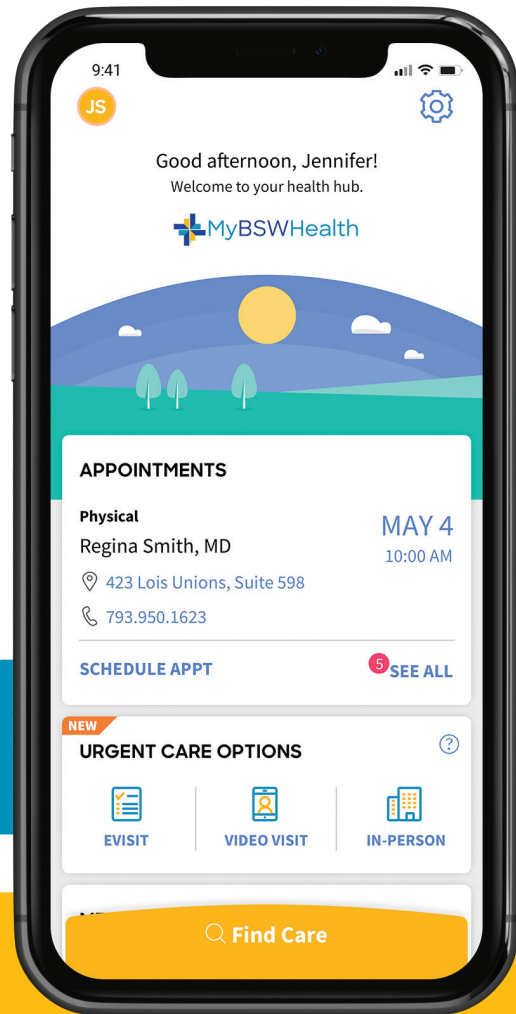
9:41

JS

Good afternoon, Jennifer!
Welcome to your health hub.

MyBSWHealth

APPOINTMENTS

Physical
Regina Smith, MD
MAY 4
10:00 AM
423 Lois Unions, Suite 598
793.950.1623

SCHEDULE APPT
5 SEE ALL

NEW
URGENT CARE OPTIONS

EVISIT
VIDEO VISIT
IN-PERSON

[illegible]

Find Care